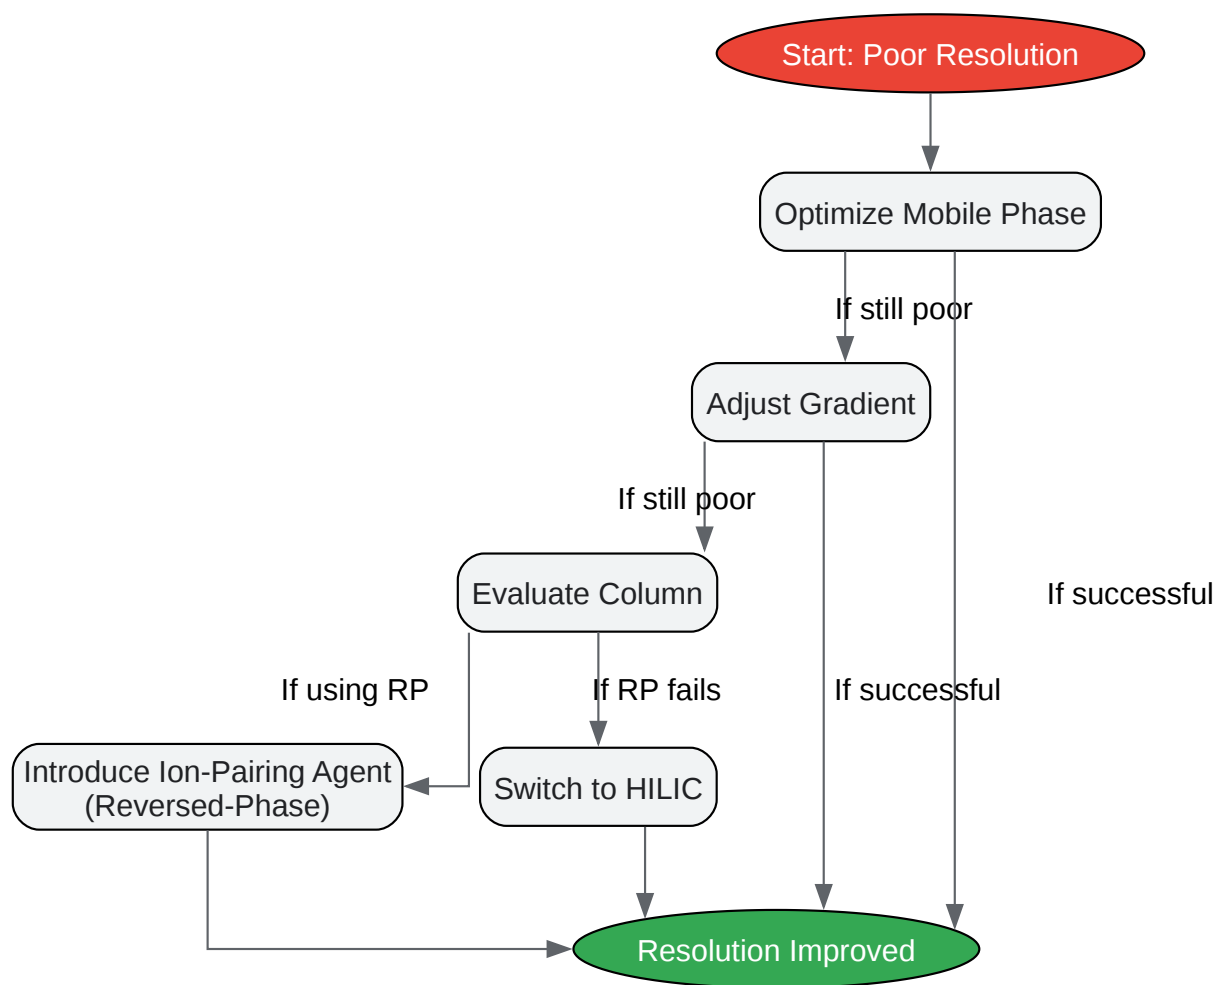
Start: Poor Resolution

Optimize Mobile Phase

If still poor

Adjust Gradient

If still poor

Evaluate Column

If successful

If using RP

If RP fails

If successful

Introduce Ion-Pairing Agent (Reversed-Phase)

Switch to HILIC

Resolution Improved